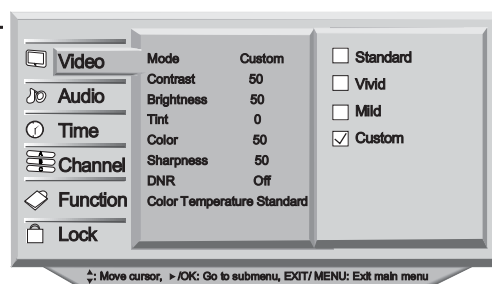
Video
Audio
Time
Channel
Function
Lock

| Mode | Custom |
|---|---|
| Contrast | 50 |
| Brightness | 50 |
| Tint | 0 |
| Color | 50 |
| Sharpness | 50 |
| DNR | Off |
| Color Temperature | Standard |

☐ Standard
☐ Vivid
☐ Mild
☑ Custom

: Move cursor, ►/OK: Go to submenu, EXIT/ MENU: Exit main menu